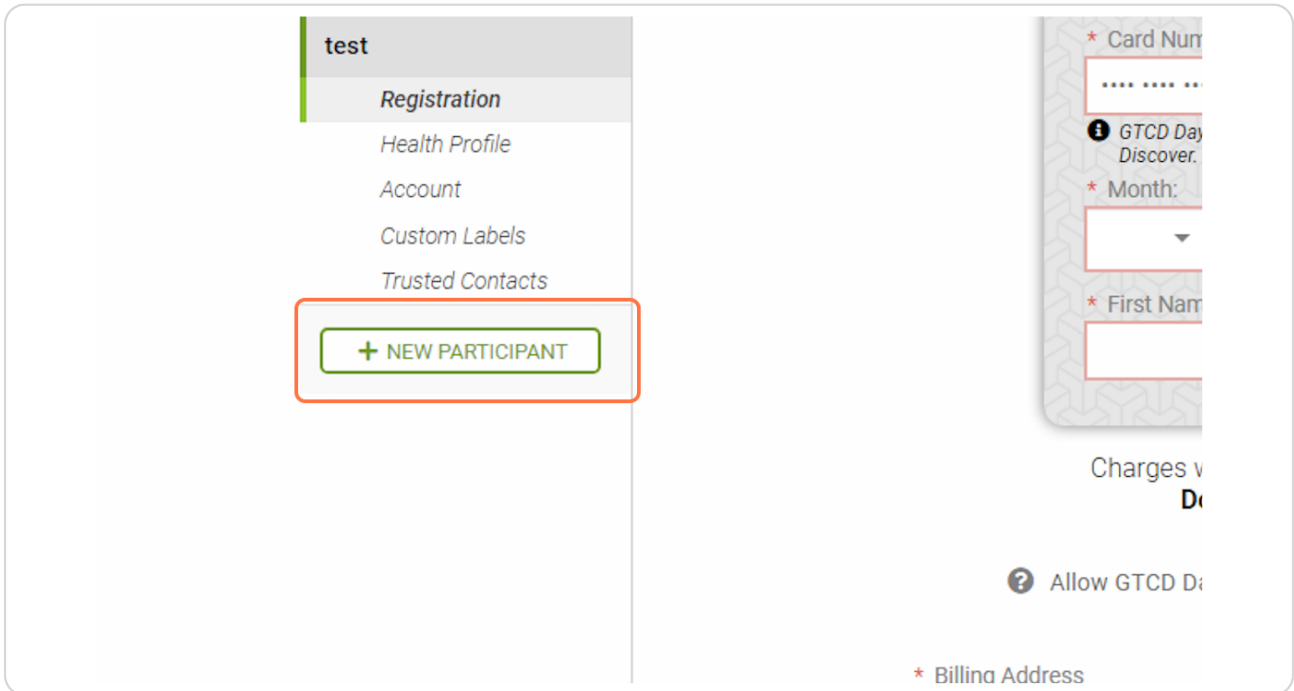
test

Registration

Health Profile

Account

Custom Labels

Trusted Contacts

+ NEW PARTICIPANT

* Card Num

•••• •••• ••

GTCD Day Discover.

* Month:

* First Nam

Charges w

Do

Allow GTCD Da

* Billing Address